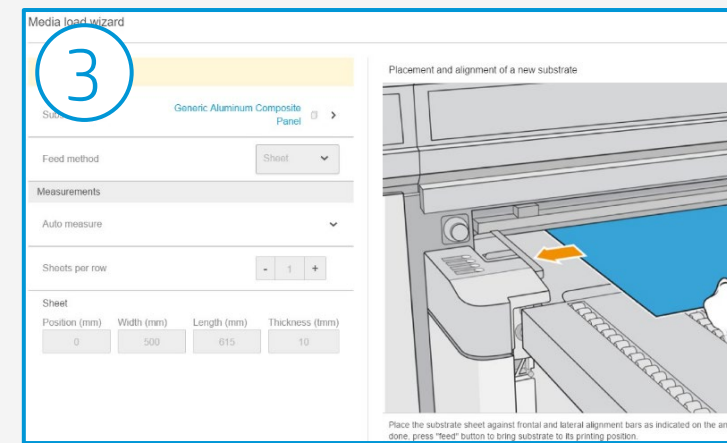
Media load wizard

3

Sub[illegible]

Generic Aluminum Composite Panel

Feed method

Sheet

Measurements

Auto measure

Sheets per row

- 1 +

Sheet

Position (mm)

Width (mm)

Length (mm)

Thickness (mm)

0

500

615

10

Placement and alignment of a new substrate

Place the substrate sheet against frontal and lateral alignment bars as indicated on the ar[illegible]
done, press "feed" button to bring substrate to its printing position.